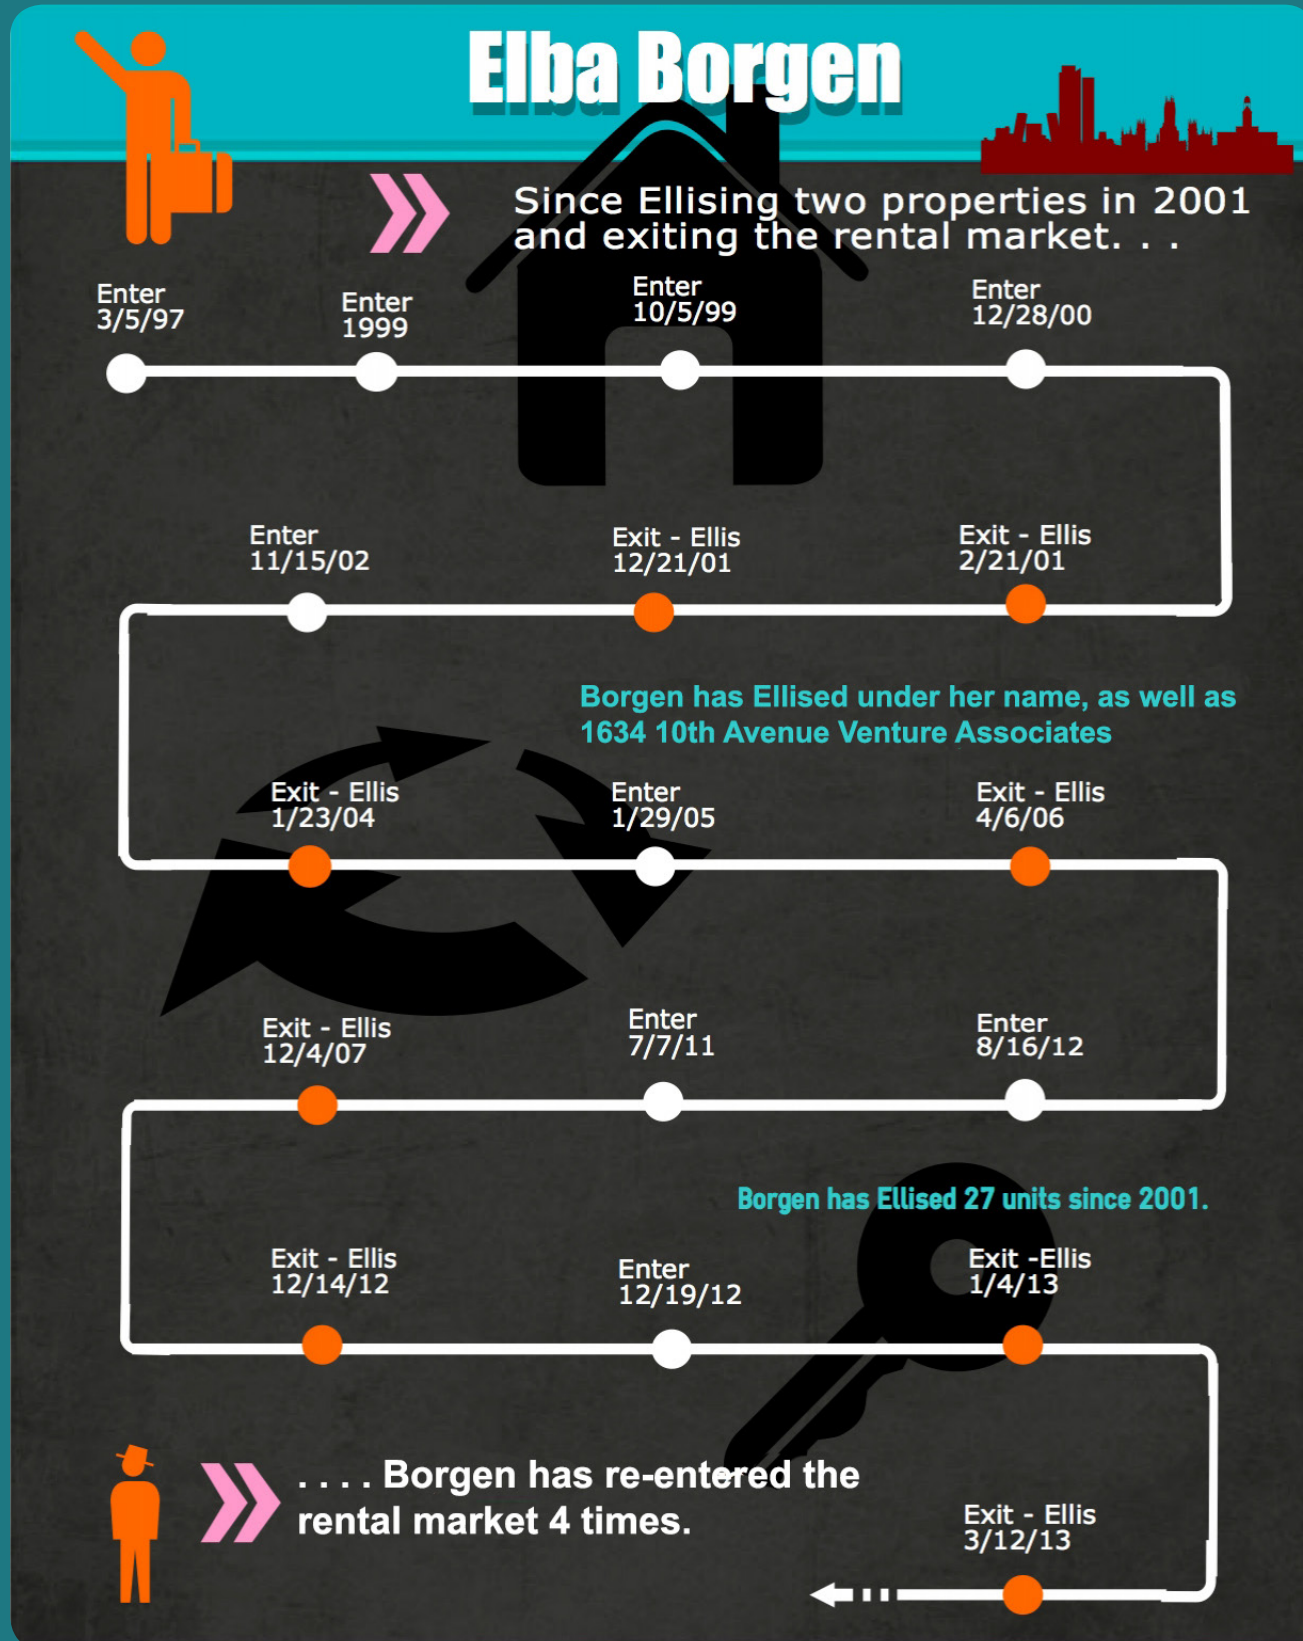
Elba Borgen

Since Ellising two properties in 2001 and exiting the rental market. . .

Enter 3/5/97

Enter 1999

Enter 10/5/99

Enter 12/28/00

Enter 11/15/02

Exit - Ellis 12/21/01

Exit - Ellis 2/21/01

Borgen has Ellised under her name, as well as 1634 10th Avenue Venture Associates

Exit - Ellis 1/23/04

Enter 1/29/05

Exit - Ellis 4/6/06

Exit - Ellis 12/4/07

Enter 7/7/11

Enter 8/16/12

Borgen has Ellised 27 units since 2001.

Exit - Ellis 12/14/12

Enter 12/19/12

Exit -Ellis 1/4/13

. . . . Borgen has re-entered the rental market 4 times.

Exit - Ellis 3/12/13